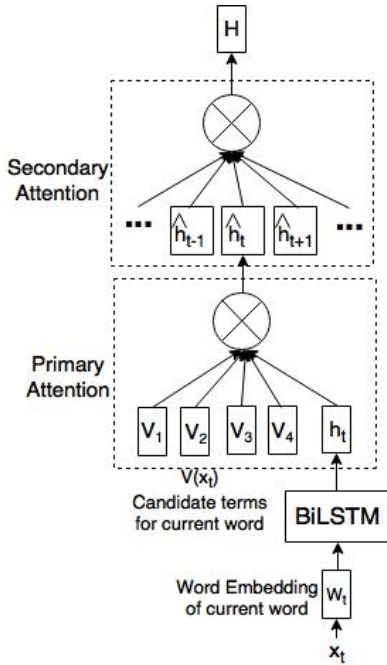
H

Secondary Attention

...

$\hat{h}_{t-1}$

$\hat{h}_t$

$\hat{h}_{t+1}$

...

Primary Attention

$V_1$

$V_2$

$V_3$

$V_4$

$h_t$

$V(x_t)$

Candidate terms for current word

BiLSTM

Word Embedding of current word

$w_t$

$x_t$